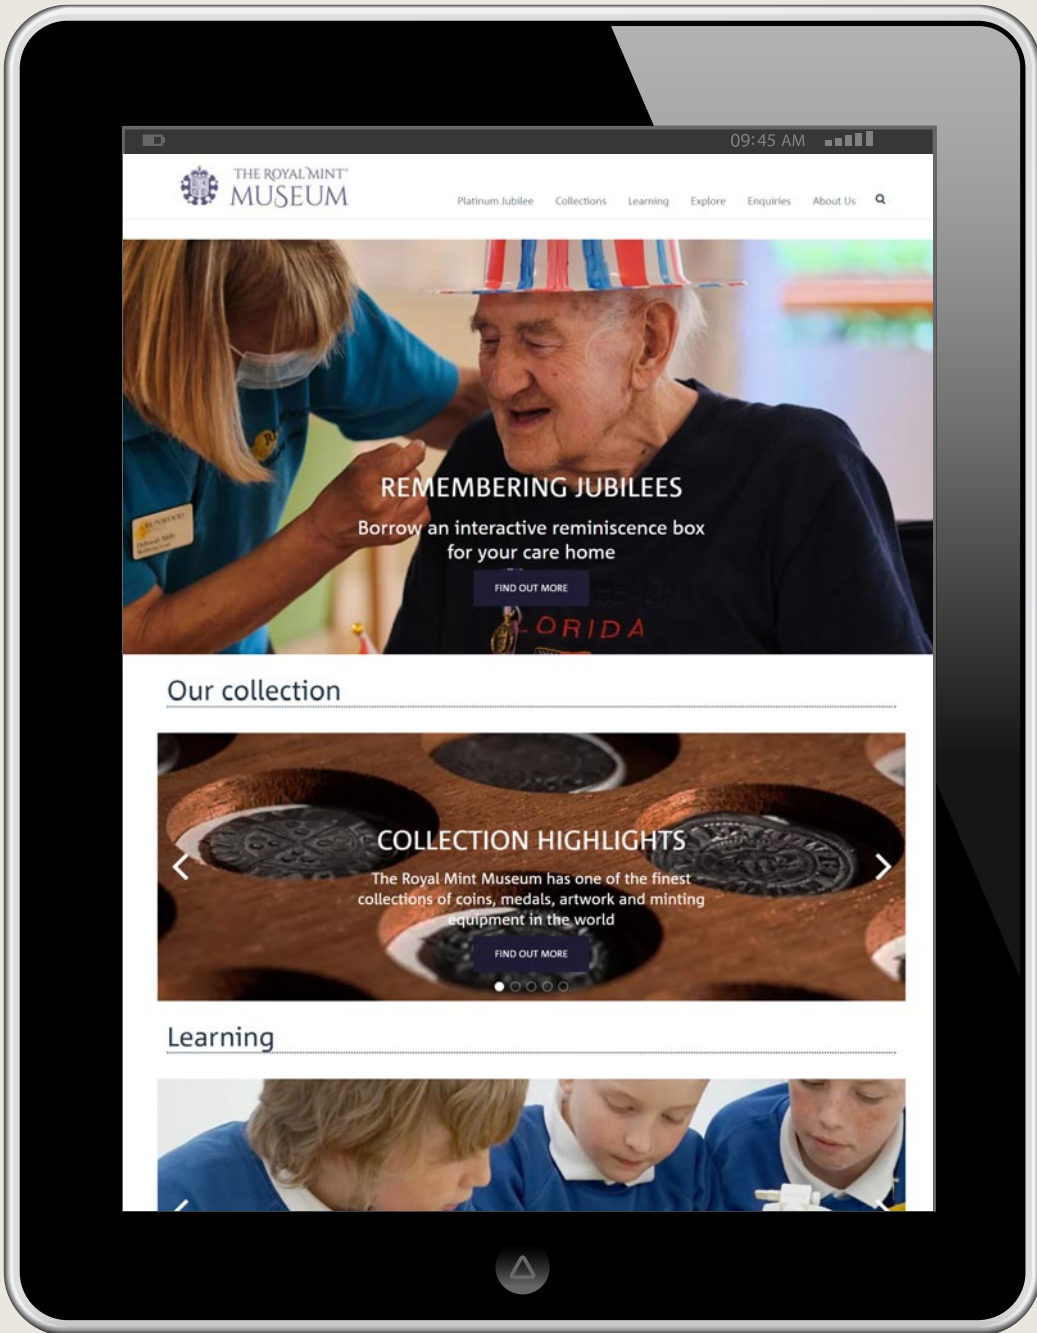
09:45 AM

THE ROYAL MINT MUSEUM

Platinum Jubilee Collections Learning Explore Enquiries About Us

REMEMBERING JUBILEES

Borrow an interactive reminiscence box for your care home

FIND OUT MORE

ORIDA

Our collection

COLLECTION HIGHLIGHTS

The Royal Mint Museum has one of the finest collections of coins, medals, artwork and minting equipment in the world

FIND OUT MORE

Learning